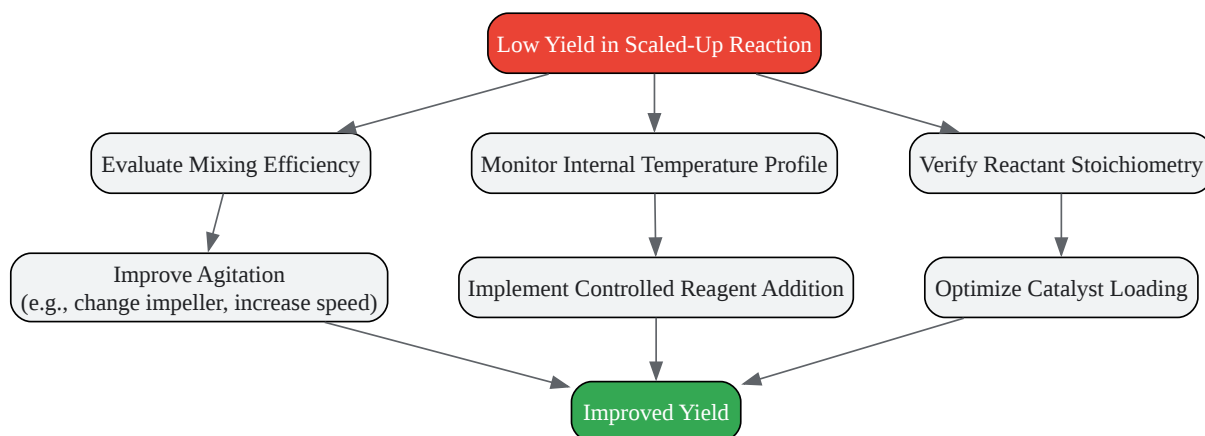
Low Yield in Scaled-Up Reaction

Evaluate Mixing Efficiency

Monitor Internal Temperature Profile

Verify Reactant Stoichiometry

Improve Agitation
(e.g., change impeller, increase speed)

Implement Controlled Reagent Addition

Optimize Catalyst Loading

Improved Yield